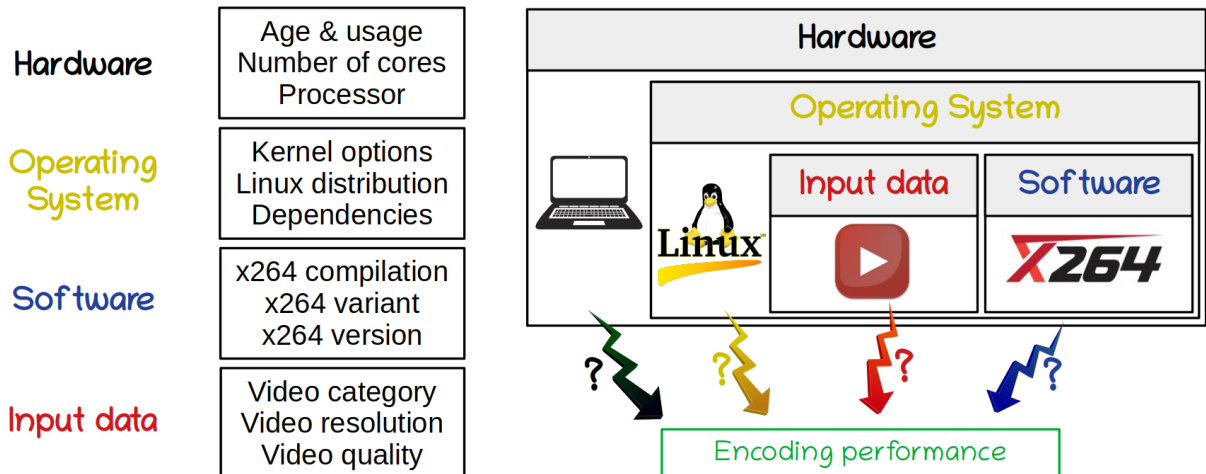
Hardware

Age & usage
Number of cores
Processor

Operating System

Kernel options
Linux distribution
Dependencies

Software

x264 compilation
x264 variant
x264 version

Input data

Video category
Video resolution
Video quality

Hardware

Operating System

Linux

Input data

Software

X264

?

?

?

?

Encoding performance